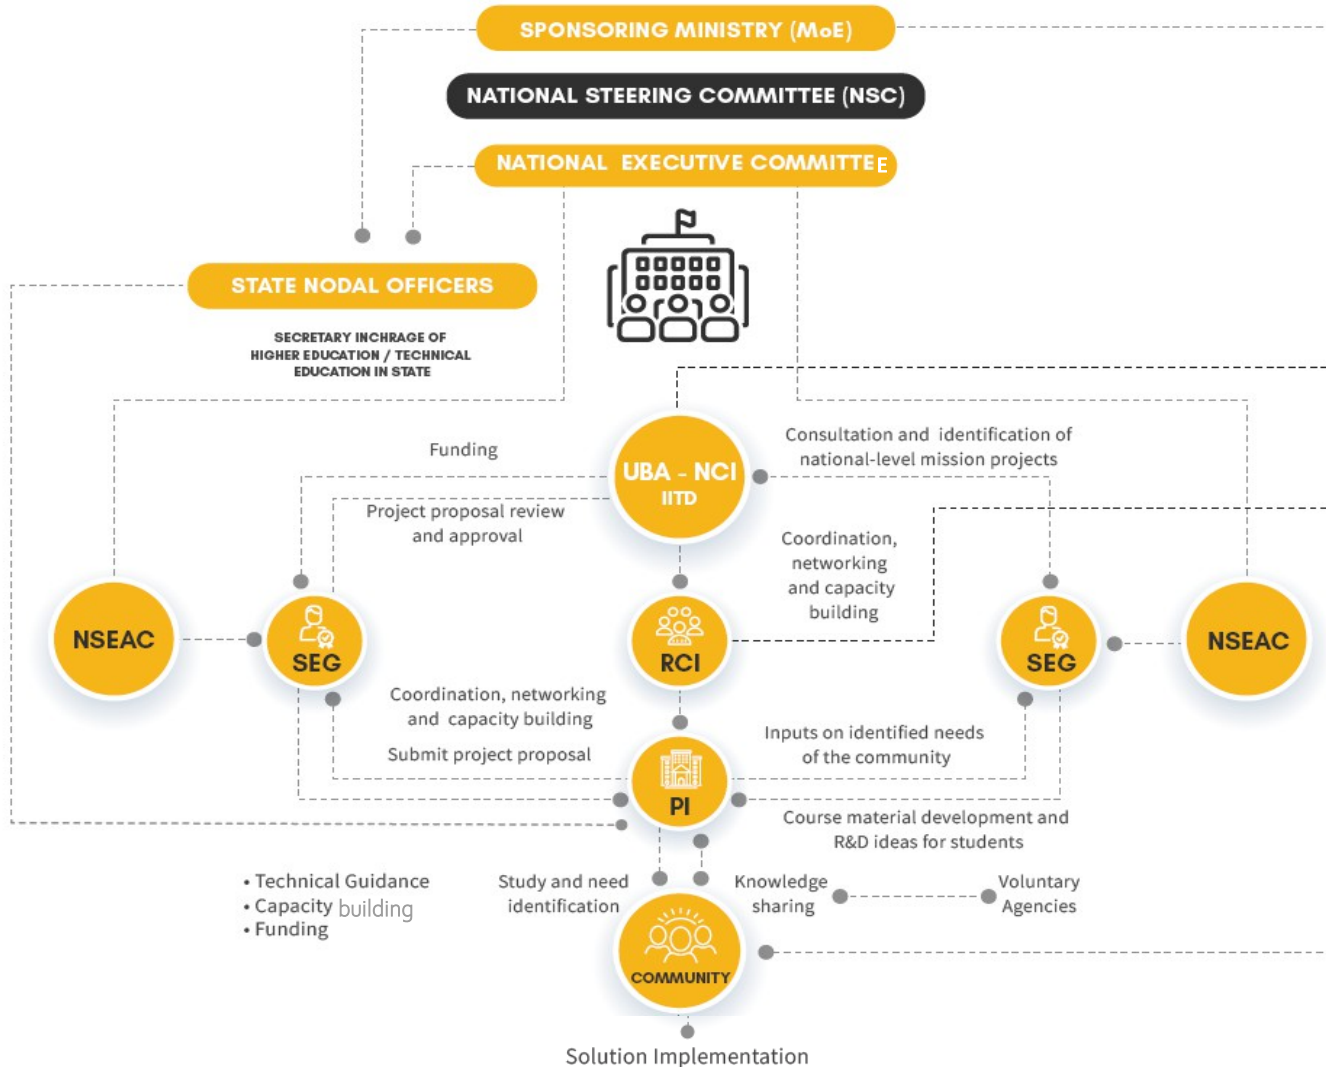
SPONSORING MINISTRY (MoE)

NATIONAL STEERING COMMITTEE (NSC)

NATIONAL EXECUTIVE COMMITTEE

STATE NODAL OFFICERS

SECRETARY INCHRAGE OF HIGHER EDUCATION / TECHNICAL EDUCATION IN STATE

Funding

UBA - NCI
IITD

Consultation and identification of national-level mission projects

Project proposal review and approval

Coordination, networking and capacity building

NSEAC

SEG

RCI

SEG

NSEAC

Coordination, networking and capacity building

Submit project proposal

Inputs on identified needs of the community

PI

Course material development and R&D ideas for students

• Technical Guidance
• Capacity building
• Funding

Study and need identification

Knowledge sharing

Voluntary Agencies

COMMUNITY

Solution Implementation